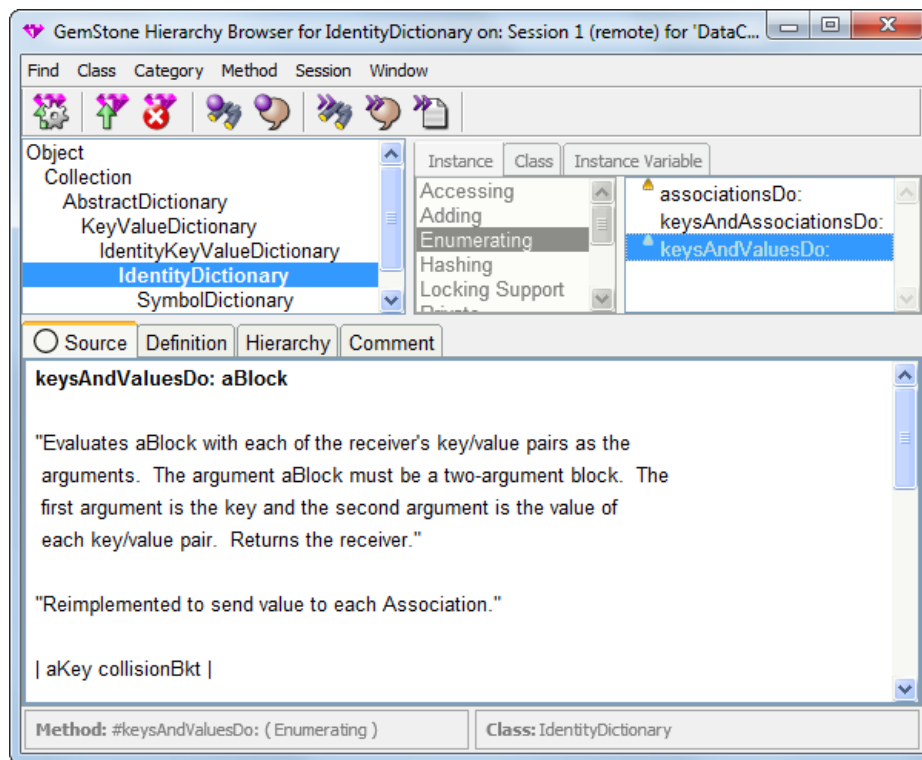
GemStone Hierarchy Browser for IdentityDictionary on: Session 1 (remote) for 'DataC...

Find Class Category Method Session Window

Object
Collection
AbstractDictionary
KeyValueDictionary
IdentityKeyValueDictionary
IdentityDictionary
SymbolDictionary

Instance Class Instance Variable

Accessing
Adding
Enumerating
Hashing
Locking Support
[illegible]

associationsDo:
keysAndAssociationsDo:
keysAndValuesDo:

Source Definition Hierarchy Comment

keysAndValuesDo: aBlock

"Evaluates aBlock with each of the receiver's key/value pairs as the arguments. The argument aBlock must be a two-argument block. The first argument is the key and the second argument is the value of each key/value pair. Returns the receiver."

"Reimplemented to send value to each Association."

| aKey collisionBkt |

Method: #keysAndValuesDo: ( Enumerating )

Class: IdentityDictionary